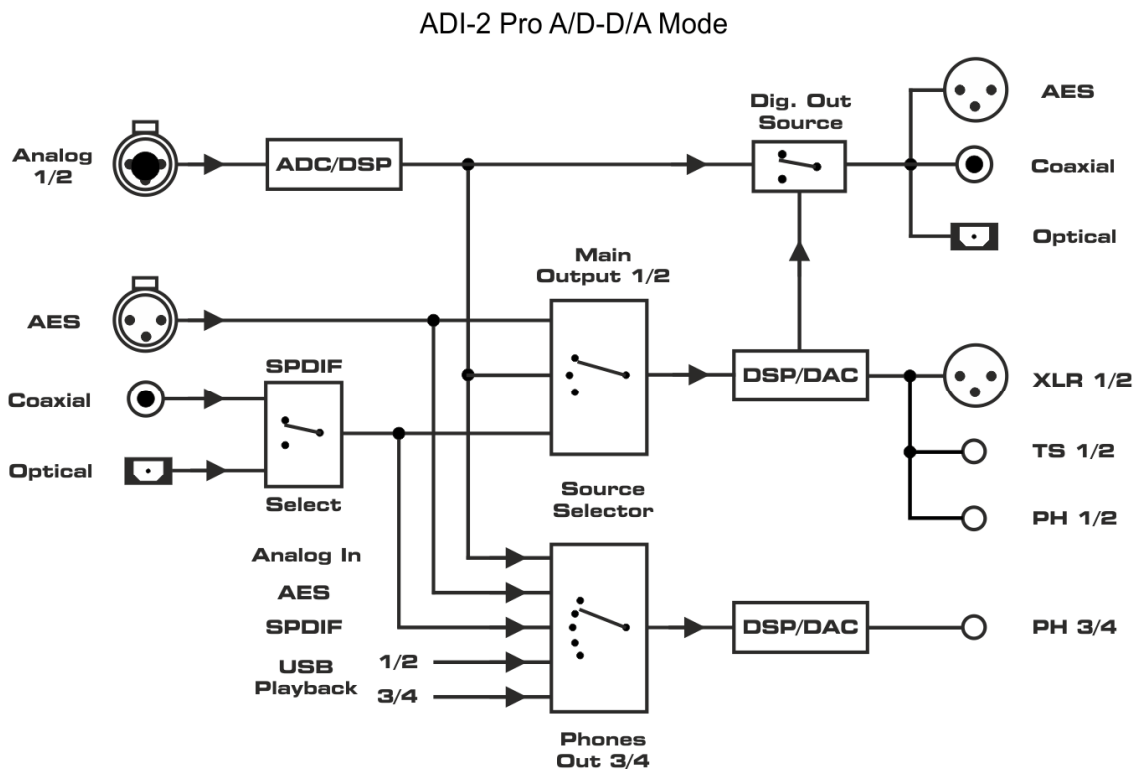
ADI-2 Pro A/D-D/A Mode

Analog 1/2

ADC/DSP

Dig. Out Source

AES

Coaxial

Optical

Main Output 1/2

AES

SPDIF

Coaxial

Optical

Select

DSP/DAC

XLR 1/2

TS 1/2

PH 1/2

Source Selector

Analog In

AES

SPDIF

USB Playback

1/2

3/4

DSP/DAC

PH 3/4

Phones Out 3/4